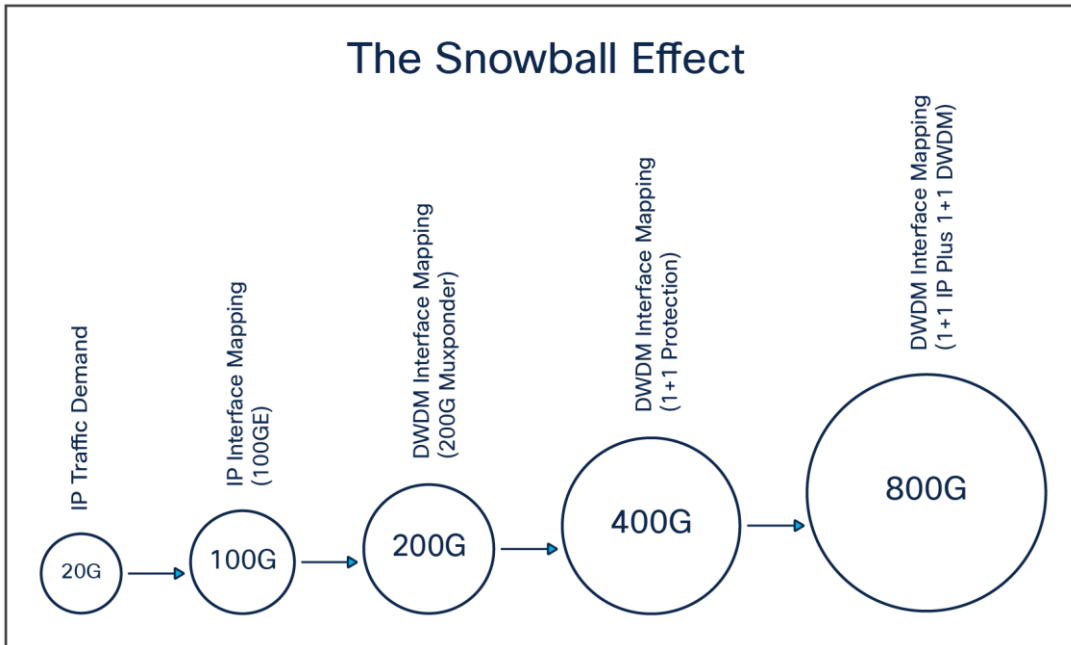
The Snowball Effect

IP Traffic Demand

20G

IP Interface Mapping (100GE)

100G

DWDM Interface Mapping (200G Muxponder)

200G

DWDM Interface Mapping (1+1 Protection)

400G

DWDM Interface Mapping (1+1 IP Plus 1+1 DWDM)

800G